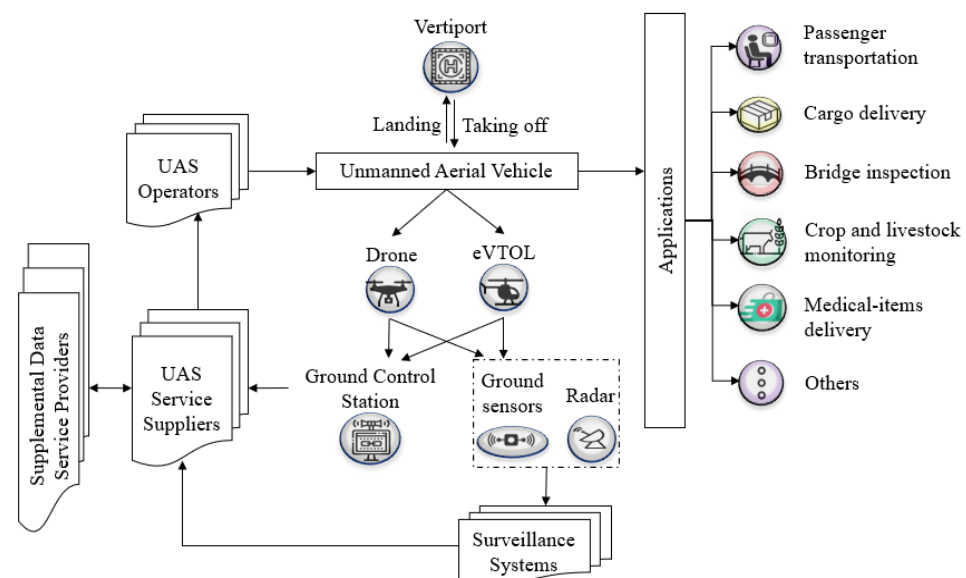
Vertiport

Landing

Taking off

UAS Operators

Unmanned Aerial Vehicle

Supplemental Data Service Providers

UAS Service Suppliers

Drone

eVTOL

Ground Control Station

Ground sensors

Radar

Surveillance Systems

Applications

Passenger transportation

Cargo delivery

Bridge inspection

Crop and livestock monitoring

Medical-items delivery

Others